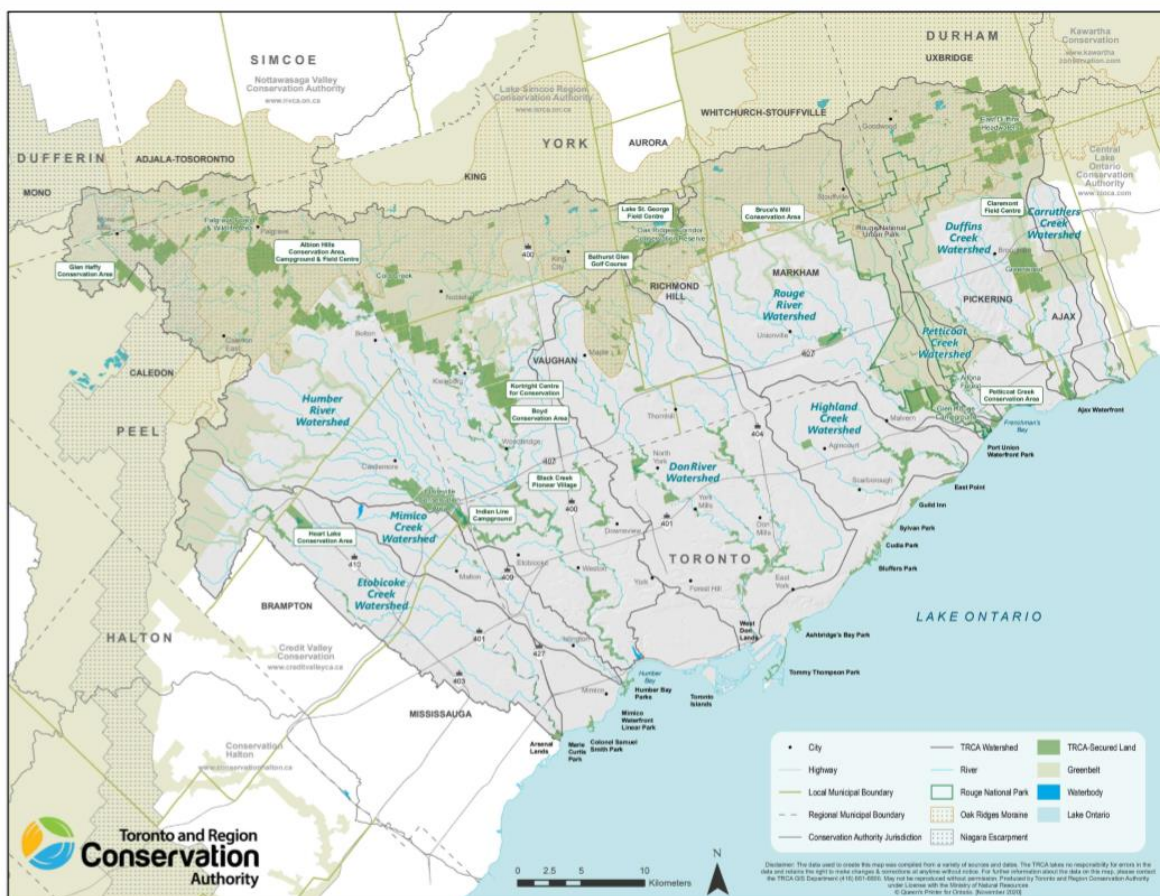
SIMCOE
Nottawasaga Valley Conservation Authority
www.nvca.on.ca

Lake Simcoe Region Conservation Authority
www.lsrca.on.ca

DURHAM
UXBRIDGE

Kawartha Conservation
www.kawarthaconservation.com

WHITCHURCH-STOUFFVILLE

DUFFERIN
ADJALA-TOSORONTIO
MONO

YORK
AURORA
KING

Central Lake Ontario Conservation Authority
www.cloca.com

Lake St. George Field Centre
Bruce's Mill Conservation Area
Claremont Field Centre

Glen Haffy Conservation Area
Albion Hills Conservation Area, Campground & Field Centre
Bathurst Glen Golf Course

Duffins Creek Watershed
Carruthers Creek Watershed

RICHMOND HILL
MARKHAM
Rouge River Watershed
PICKERING
AJAX

Petticoat Creek Watershed

CALEDON
VAUGHAN
407

Kortright Centre for Conservation
Boyd Conservation Area

Humber River Watershed

PEEL

Highland Creek Watershed

Petticoat Creek Conservation Area
Ajax Waterfront
Port Union Waterfront Park

Black Creek Pioneer Village
Don River Watershed
407
404
401
400

Indian Line Campground
Heart Lake Conservation Area
Mimico Creek Watershed

East Point
Guild Inn
Sylvan Park
Cudia Park
Bluffers Park

TORONTO

Etobicoke Creek Watershed
410
409

BRAMPTON

LAKE ONTARIO

HALTON
Credit Valley Conservation
www.creditvalleyca.ca

401
427
403

West Don Lands
Ashbridge's Bay Park
Tommy Thompson Park
Humber Bay Parks
Toronto Islands
Mimico Waterfront Linear Park

MISSISSAUGA

Conservation Halton
www.conservationhalton.ca

Arsenal Lands
Marie Curtis Park
Colonel Samuel Smith Park

| • City | TRCA Watershed | TRCA-Secured Land |
|---|---|---|
| Highway | River | Greenbelt |
| Local Municipal Boundary | Rouge National Park | Waterbody |
| Regional Municipal Boundary | Oak Ridges Moraine | Lake Ontario |
| Conservation Authority Jurisdiction | Niagara Escarpment | |

Toronto and Region Conservation Authority

0 2.5 5 10 Kilometers
N

Disclaimer: The data used to create this map was compiled from a variety of sources and dates. The TRCA takes no responsibility for errors in the data and retains the right to make changes & corrections at anytime without notice. For further information about the data on this map, please contact the TRCA GIS Department (416) 661-6600. May not be reproduced without permission. Produced by Toronto and Region Conservation Authority under License with the Ministry of Natural Resources © Queen's Printer for Ontario. [November 2020]